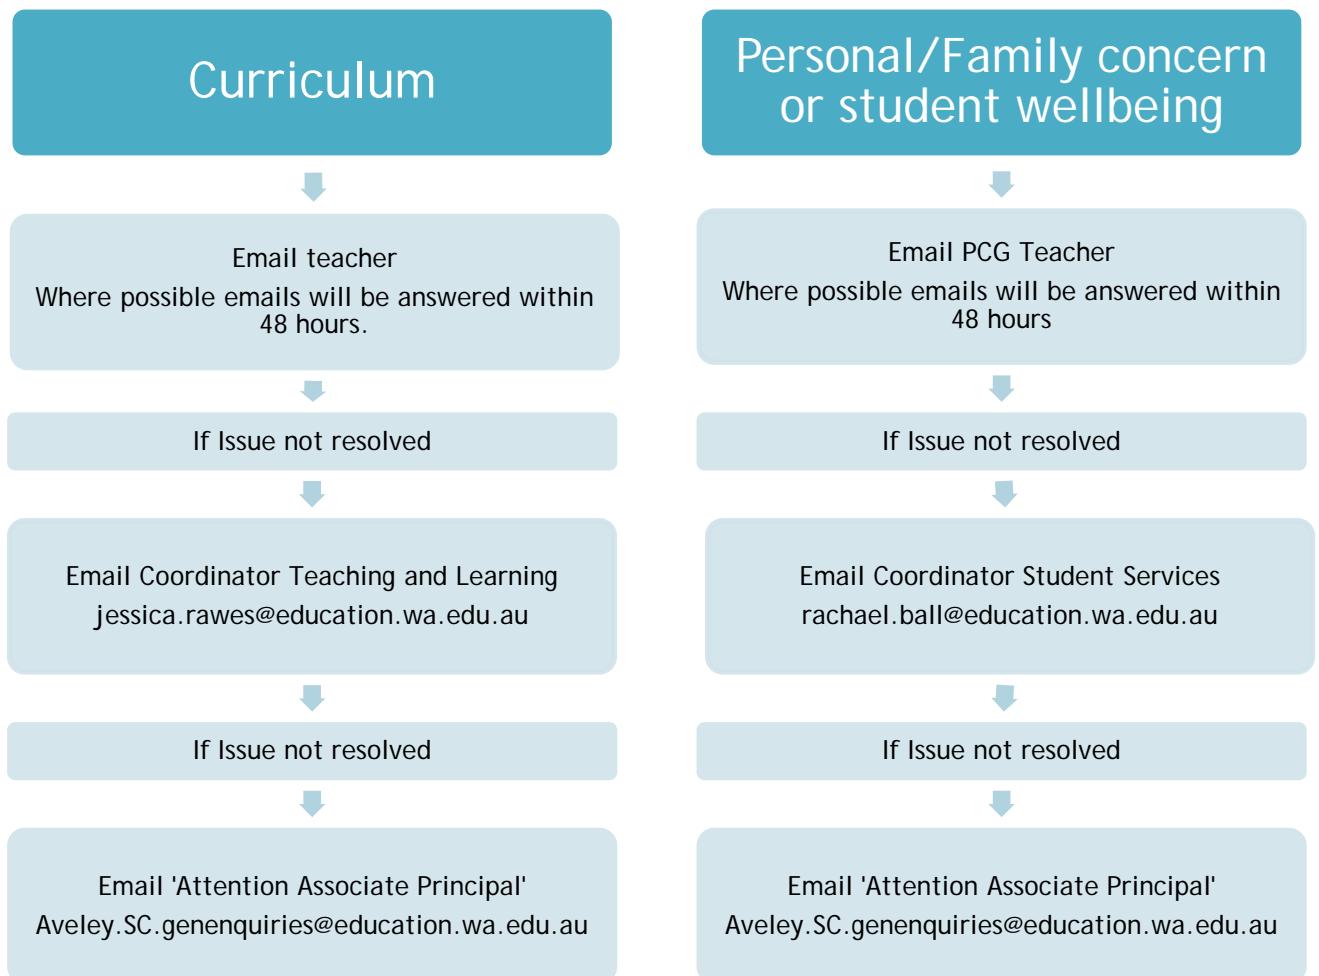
Curriculum

Email teacher
Where possible emails will be answered within 48 hours.

If Issue not resolved

Email Coordinator Teaching and Learning
jessica.rawes@education.wa.edu.au

If Issue not resolved

Email 'Attention Associate Principal'
Aveley.SC.genenquiries@education.wa.edu.au

Personal/Family concern or student wellbeing

Email PCG Teacher
Where possible emails will be answered within 48 hours

If Issue not resolved

Email Coordinator Student Services
rachael.ball@education.wa.edu.au

If Issue not resolved

Email 'Attention Associate Principal'
Aveley.SC.genenquiries@education.wa.edu.au